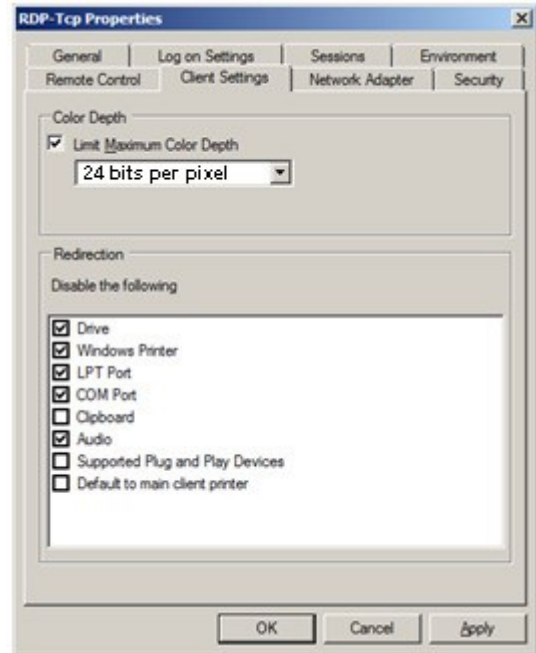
RDP-Tcp Properties

General
Log on Settings
Sessions
Environment
Remote Control
Client Settings
Network Adapter
Security

Color Depth
Limit Maximum Color Depth
24 bits per pixel

Redirection
Disable the following

Drive
Windows Printer
LPT Port
COM Port
Clipboard
Audio
Supported Plug and Play Devices
Default to main client printer

OK
Cancel
Apply